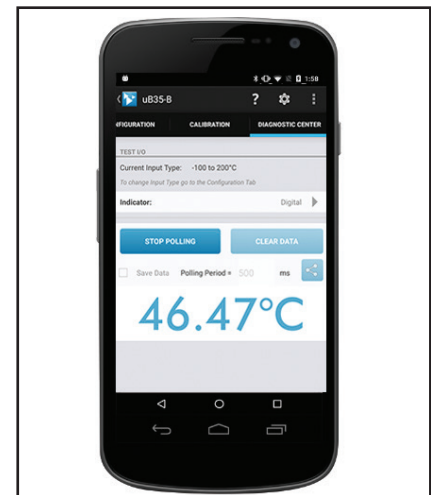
1:58

uB35-B

?

FIGURATION

CALIBRATION

DIAGNOSTIC CENTER

TEST I/O

Current Input Type: -100 to 230°C

To change Input Type go to the Configuration Tab

Indicator:

Digital

STOP POLLING

CLEAR DATA

Save Data

Polling Period = 500 ms

46.47°C